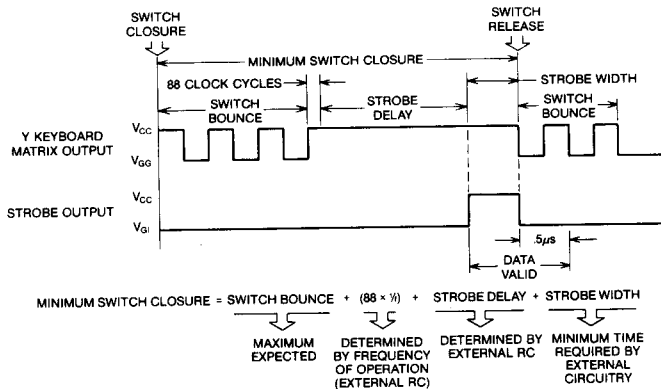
SWITCH CLOSURE

SWITCH RELEASE

MINIMUM SWITCH CLOSURE

88 CLOCK CYCLES

STROBE WIDTH

SWITCH BOUNCE

STROBE DELAY

SWITCH BOUNCE

Y KEYBOARD MATRIX OUTPUT

$V_{CC}$

$V_{GG}$

STROBE OUTPUT

$V_{CC}$

$V_{GI}$

.5$\mu$s

DATA VALID

MINIMUM SWITCH CLOSURE = SWITCH BOUNCE + (88 × $\frac{1}{f}$) + STROBE DELAY + STROBE WIDTH

MAXIMUM EXPECTED

DETERMINED BY FREQUENCY OF OPERATION (EXTERNAL RC)

DETERMINED BY EXTERNAL RC

MINIMUM TIME REQUIRED BY EXTERNAL CIRCUITRY